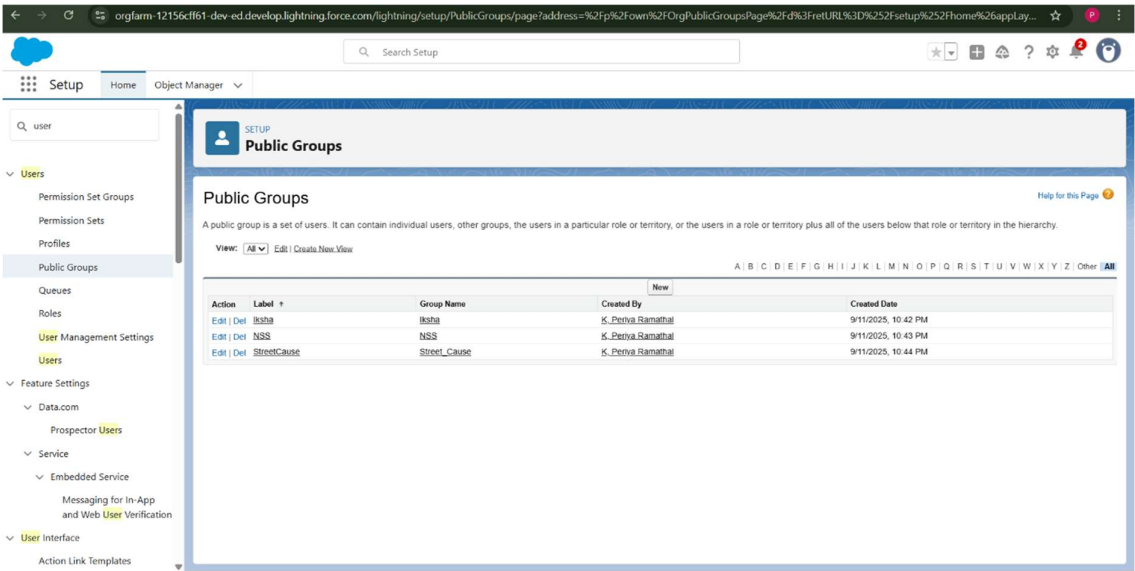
orgfarm-12156cff61-dev-ed.develop.lightning.force.com/lightning/setup/PublicGroups/page?address=%2Fp%2Fown%2FOrgPublicGroupsPage%2Fd%3FretURL%3D%252Fsetup%252Fhome%26appLay...

P

Search Setup

2

Setup Home Object Manager

user

Users
Permission Set Groups
Permission Sets
Profiles
Public Groups
Queues
Roles
User Management Settings
Users
Feature Settings
Data.com
Prospector Users
Service
Embedded Service
Messaging for In-App and Web User Verification
User Interface
Action Link Templates

SETUP
Public Groups

Public Groups

Help for this Page

A public group is a set of users. It can contain individual users, other groups, the users in a particular role or territory, or the users in a role or territory plus all of the users below that role or territory in the hierarchy.

View: All Edit | Create New View

A | B | C | D | E | F | G | H | I | J | K | L | M | N | O | P | Q | R | S | T | U | V | W | X | Y | Z | Other All

New

| Action | Label ↑ | Group Name | Created By | Created Date |
|---|---|---|---|---|
| Edit \| Del | Iksha | Iksha | K, Periya Ramathal | 9/11/2025, 10:42 PM |
| Edit \| Del | NSS | NSS | K, Periya Ramathal | 9/11/2025, 10:43 PM |
| Edit \| Del | StreetCause | Street_Cause | K, Periya Ramathal | 9/11/2025, 10:44 PM |